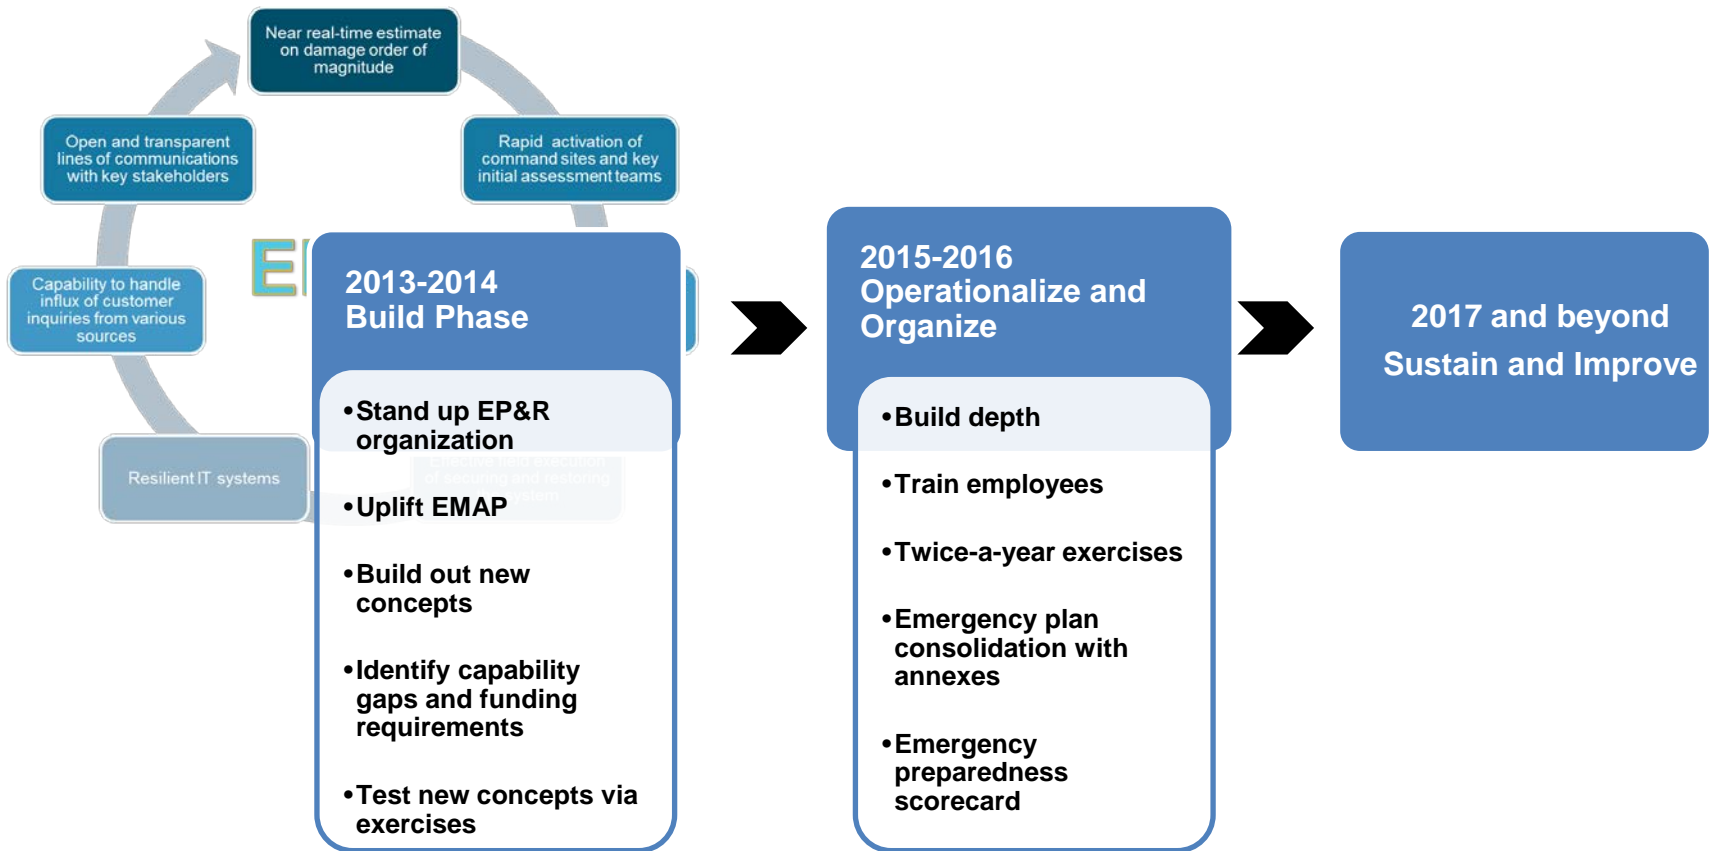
Near real-time estimate on damage order of magnitude

Open and transparent lines of communications with key stakeholders

Rapid activation of command sites and key initial assessment teams

Capability to handle influx of customer inquiries from various sources

Resilient IT systems

E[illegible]

2013-2014
Build Phase

•Stand up EP&R organization

•Uplift EMAP

•Build out new concepts

•Identify capability gaps and funding requirements

•Test new concepts via exercises

2015-2016
Operationalize and Organize

•Build depth

•Train employees

•Twice-a-year exercises

•Emergency plan consolidation with annexes

•Emergency preparedness scorecard

2017 and beyond
Sustain and Improve